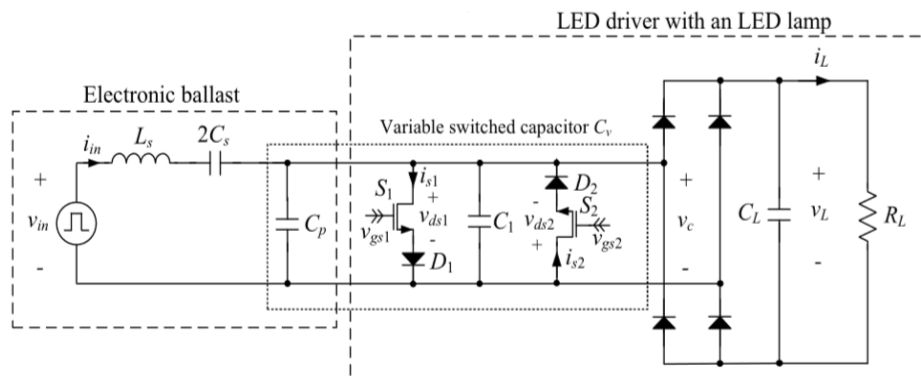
LED driver with an LED lamp

Electronic ballast

Variable switched capacitor $C_v$

$i_{in}$ $L_s$ $2C_s$

+ $v_{in}$ -

$C_p$

$S_1$ $i_{s1}$ + $v_{ds1}$ - $v_{gs1}$ $D_1$

$C_1$

$D_2$ - $v_{ds2}$ + $S_2$ $v_{gs2}$ $i_{s2}$

+ $v_c$ -

$i_L$

$C_L$

+ $v_L$ -

$R_L$